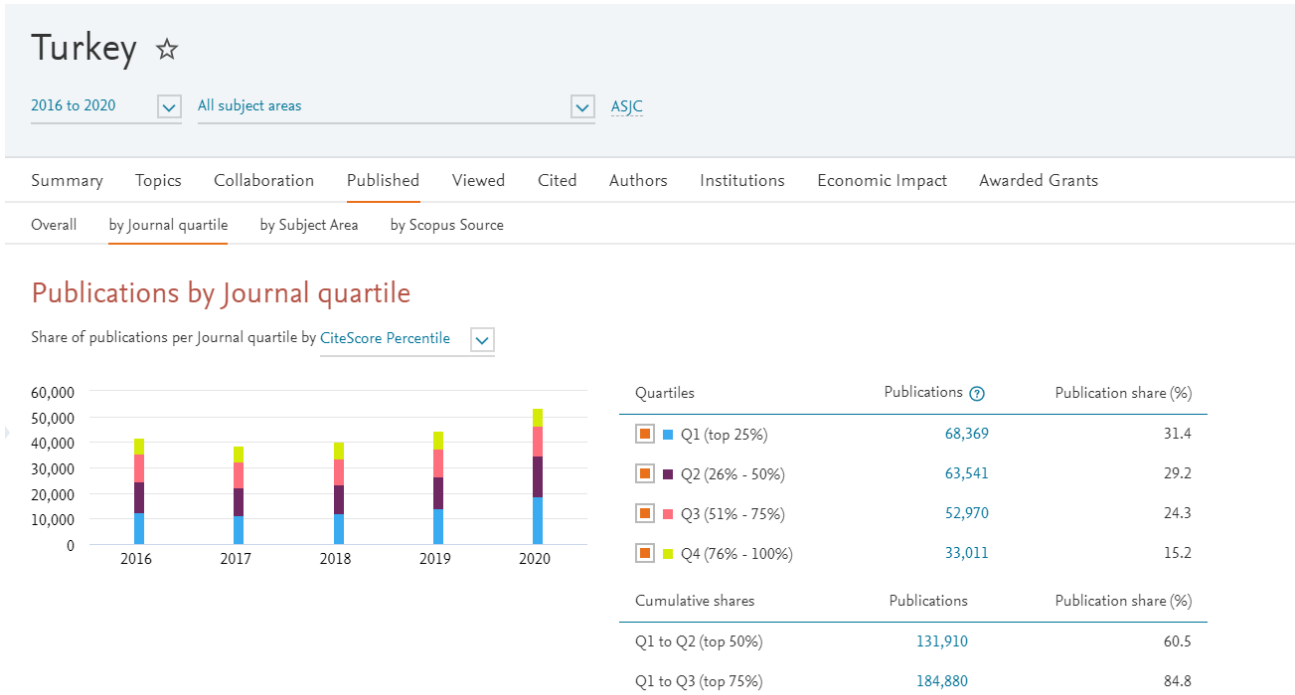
Turkey ☆

2016 to 2020 All subject areas ASJC

Summary Topics Collaboration Published Viewed Cited Authors Institutions Economic Impact Awarded Grants

Overall by Journal quartile by Subject Area by Scopus Source

Publications by Journal quartile

Share of publications per Journal quartile by CiteScore Percentile

60,000
50,000
40,000
30,000
20,000
10,000
0
2016 2017 2018 2019 2020

| Quartiles | Publications | Publication share (%) |
|---|---|---|
| Q1 (top 25%) | 68,369 | 31.4 |
| Q2 (26% - 50%) | 63,541 | 29.2 |
| Q3 (51% - 75%) | 52,970 | 24.3 |
| Q4 (76% - 100%) | 33,011 | 15.2 |

| Cumulative shares | Publications | Publication share (%) |
|---|---|---|
| Q1 to Q2 (top 50%) | 131,910 | 60.5 |
| Q1 to Q3 (top 75%) | 184,880 | 84.8 |